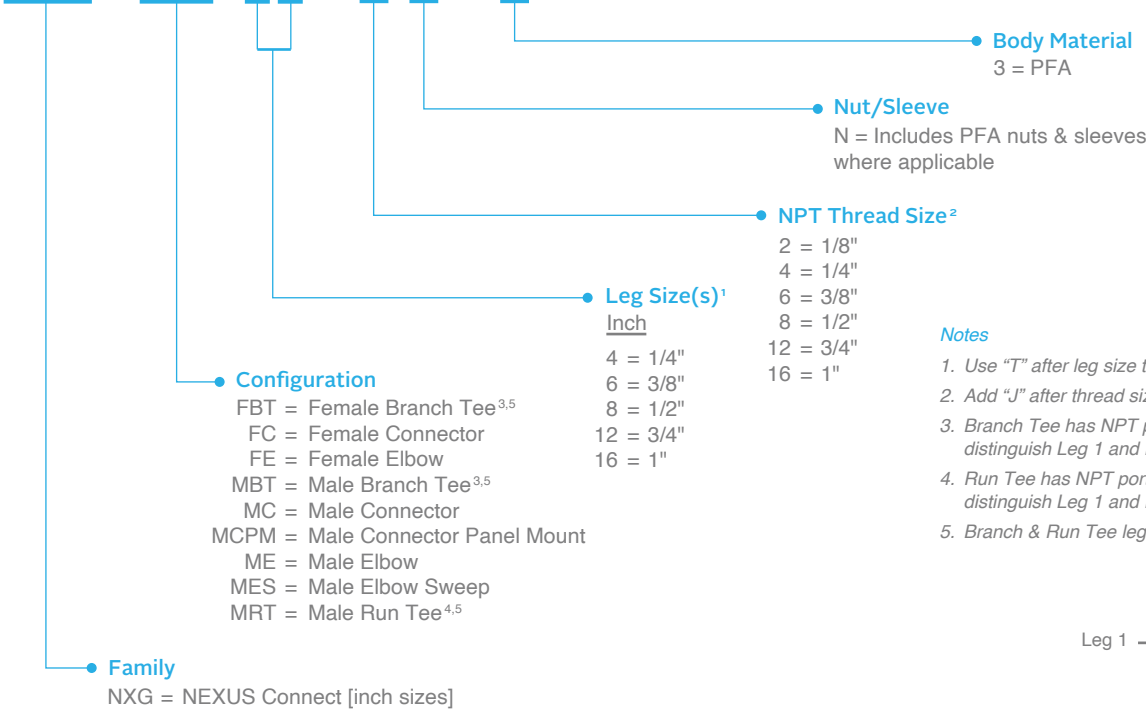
Body Material
3 = PFA

Nut/Sleeve
N = Includes PFA nuts & sleeves
where applicable

NPT Thread Size$^{2}$
2 = 1/8"
4 = 1/4"
6 = 3/8"
8 = 1/2"
12 = 3/4"
16 = 1"

Leg Size(s)$^{1}$
Inch
4 = 1/4"
6 = 3/8"
8 = 1/2"
12 = 3/4"
16 = 1"

Notes
1. Use "T" after leg size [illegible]
2. Add "J" after thread siz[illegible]
3. Branch Tee has NPT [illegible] distinguish Leg 1 and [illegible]
4. Run Tee has NPT por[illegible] distinguish Leg 1 and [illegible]
5. Branch & Run Tee leg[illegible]

Configuration
FBT = Female Branch Tee$^{3,5}$
FC = Female Connector
FE = Female Elbow
MBT = Male Branch Tee$^{3,5}$
MC = Male Connector
MCPM = Male Connector Panel Mount
ME = Male Elbow
MES = Male Elbow Sweep
MRT = Male Run Tee$^{4,5}$

Leg 1

Family
NXG = NEXUS Connect [inch sizes]